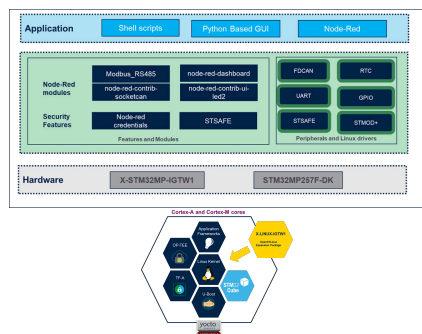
Application

Shell scripts

Python Based GUI

Node-Red

Node-Red modules

Modbus_RS485

node-red-dashboard

node-red-contrib-socketcan

node-red-contrib-ui-led2

Security Features

Node-red credentials

STSAFE

Features and Modules

FDCAN

RTC

UART

GPIO

STSAFE

STMOD+

Peripherals and Linux drivers

Hardware

X-STM32MP-IGTW1

STM32MP257F-DK

Cortex-A and Cortex-M cores

Application Frameworks

OP-TEE

Linux Kernel

X-LINUX-IGTW1

TF-A

U-Boot

STM32 Cube

yocto